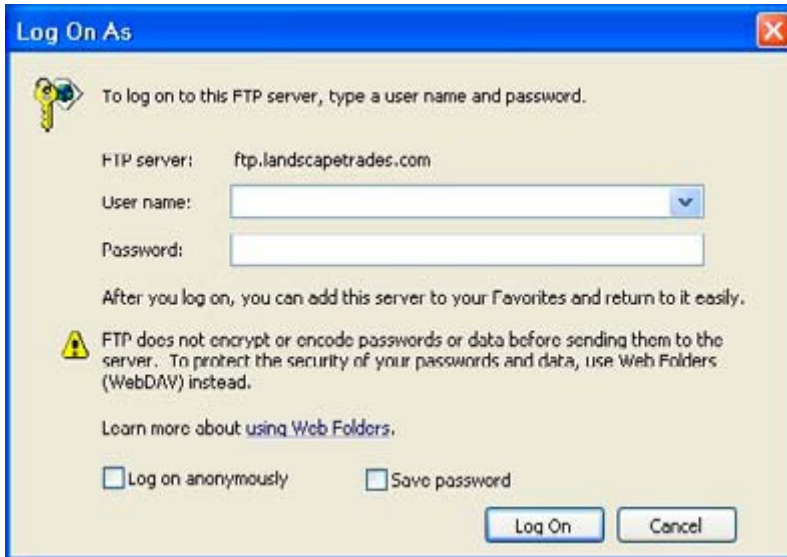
Log On As

To log on to this FTP server, type a user name and password.

FTP server: ftp.landscapetrades.com

User name:

Password:

After you log on, you can add this server to your Favorites and return to it easily.

FTP does not encrypt or encode passwords or data before sending them to the server. To protect the security of your passwords and data, use Web Folders (WebDAV) instead.

Learn more about using Web Folders.

Log on anonymously

Save password

Log On

Cancel